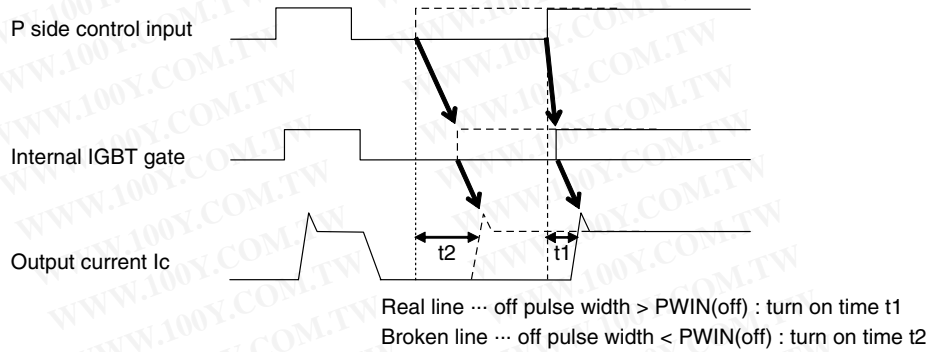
P side control input

Internal IGBT gate

Output current Ic

t2

t1

Real line ··· off pulse width > PWIN(off) : turn on time t1
Broken line ··· off pulse width < PWIN(off) : turn on time t2

WWW.100Y.COM.TW